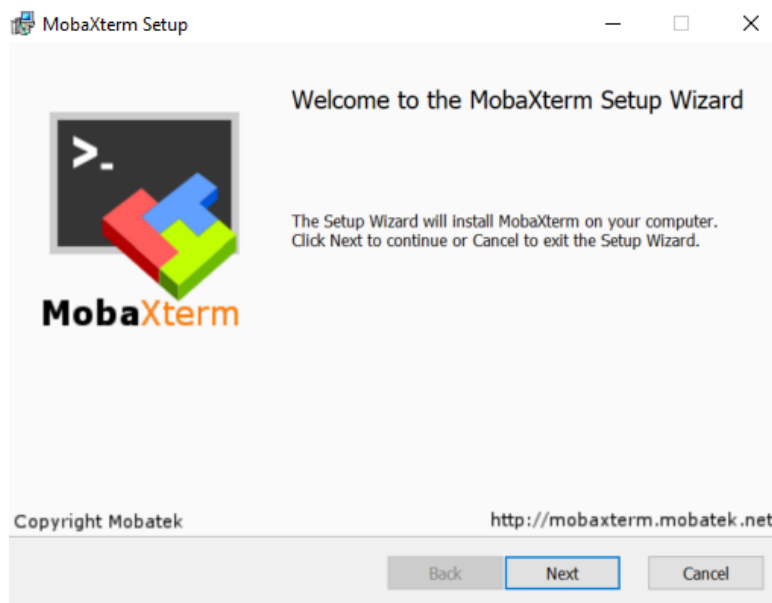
MobaXterm Setup

>_

MobaXterm

Welcome to the MobaXterm Setup Wizard

The Setup Wizard will install MobaXterm on your computer. Click Next to continue or Cancel to exit the Setup Wizard.

Copyright Mobatek

http://mobaxterm.mobatek.net

Back

Next

Cancel